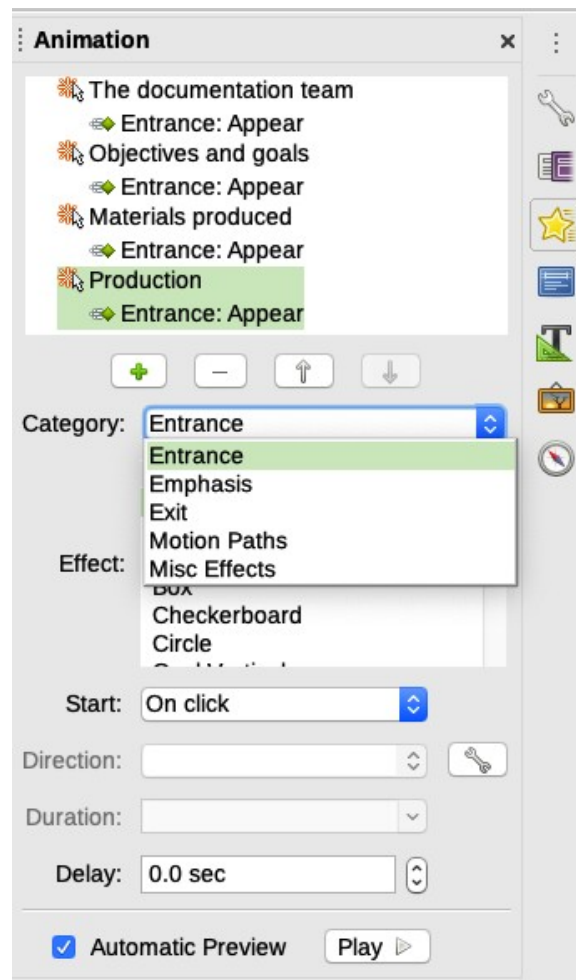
Animation

The documentation team
Entrance: Appear
Objectives and goals
Entrance: Appear
Materials produced
Entrance: Appear
Production
Entrance: Appear

Category: Entrance

Entrance
Emphasis
Exit
Motion Paths
Misc Effects

Effect:
Box
Checkerboard
Circle
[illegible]

Start: On click

Direction:

Duration:

Delay: 0.0 sec

Automatic Preview
Play